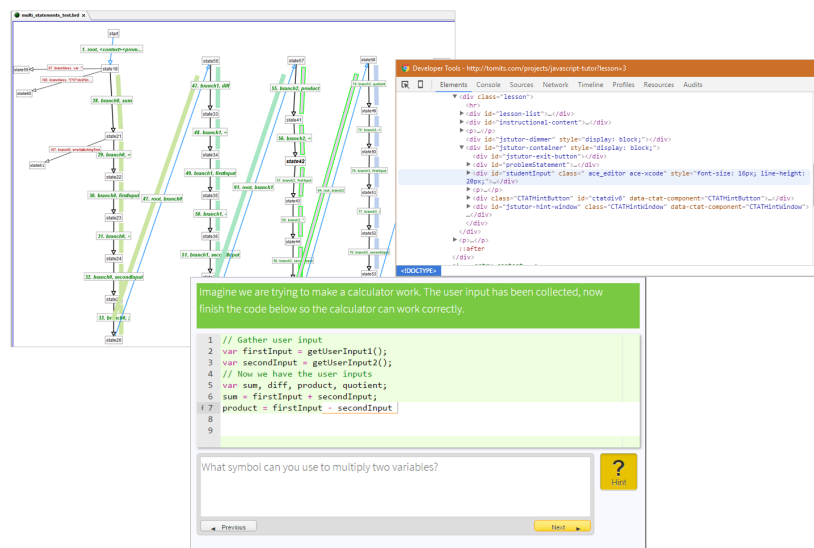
multi_statements_test.brd

start
1. root, <content><prom...
state1
state16
state50
state41
state55
state57
state58
28. branch4, sum
41. branch1, diff
55. branch3, product
state33
48. branch1, ~
state34
49. branch1, firstInput
state35
56. branch1, ~
state36
29. branch4, ~
state22
30. branch4, firstInput
state23
31. branch4, ~
state24
32. branch4, secondInput
state
33. br...ch4, ~
state26
51. branch1, secondInput
61. root, branch4
93. root, branch1
state42
state47
state44
state48
state49
state51

Developer Tools - http://tcrnits.com/projects/javascript-tutor/?lesson=3

Elements Console Sources Network Timeline Profiles Resources Audits

<div class="lesson">
<hr>
<div id="lesson-list">…</div>
<div id="instructional-content">…</div>
<p>…</p>
<div id="jstutor-dimmer" style="display: block;"></div>
<div id="jstutor-container" style="display: block;">
<div id="jstutor-exit-button"></div>
<div id="problemStatement">…</div>
<div id="studentInput" class=" ace_editor ace-xcode" style="font-size: 16px; line-height: 20px;">…</div>
<p>…</p>
<div class="CTATHintButton" id="ctatdiv6" data-ctat-component="CTATHintButton">…</div>
<div id="jstutor-hint-window" class="CTATHintWindow" data-ctat-component="CTATHintWindow">…</div>
</div>
</div>
<p>…</p>
::after
</div>

<!DOCTYPE>

Imagine we are trying to make a calculator work. The user input has been collected, now finish the code below so the calculator can work correctly.

1 // Gather user input
2 var firstInput = getUserInput1();
3 var secondInput = getUserInput2();
4 // Now we have the user inputs
5 var sum, diff, product, quotient;
6 sum = firstInput + secondInput;
7 product = firstInput - secondInput
8
9

What symbol can you use to multiply two variables?

?
Hint

◄ Previous

Next ►